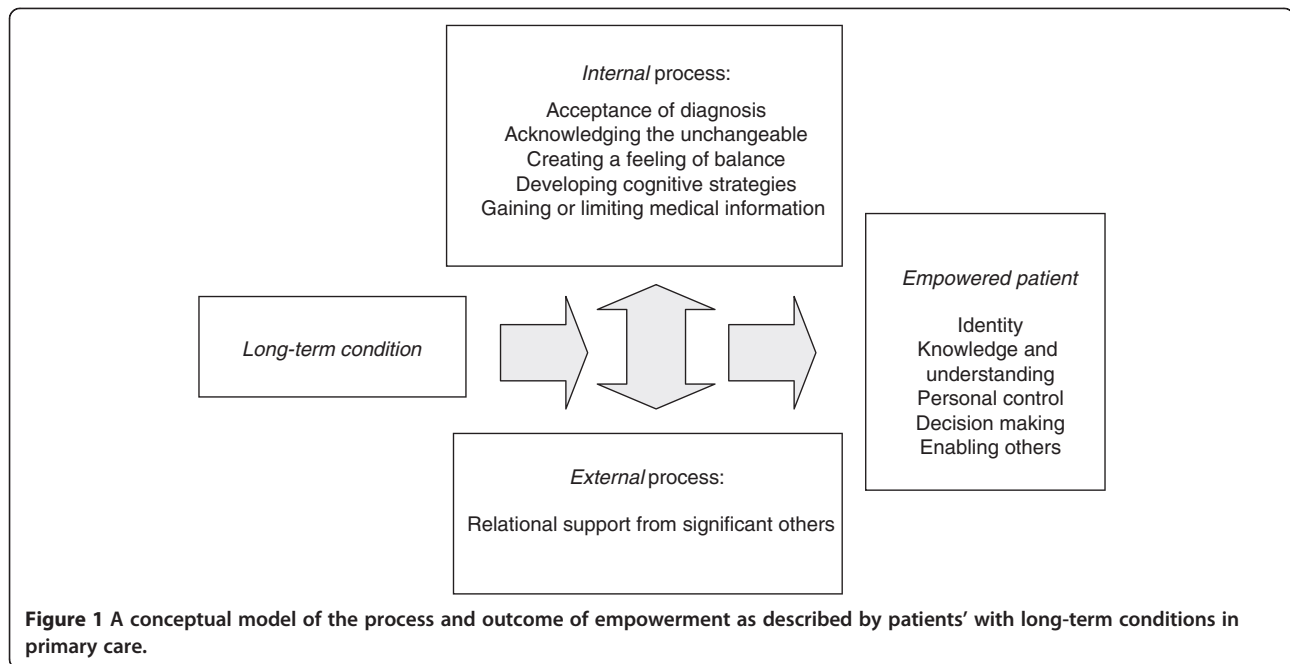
Internal process:

Acceptance of diagnosis
Acknowledging the unchangeable
Creating a feeling of balance
Developing cognitive strategies
Gaining or limiting medical information

Long-term condition

Empowered patient

Identity
Knowledge and understanding
Personal control
Decision making
Enabling others

External process:

Relational support from significant others

Figure 1 A conceptual model of the process and outcome of empowerment as described by patients' with long-term conditions in primary care.